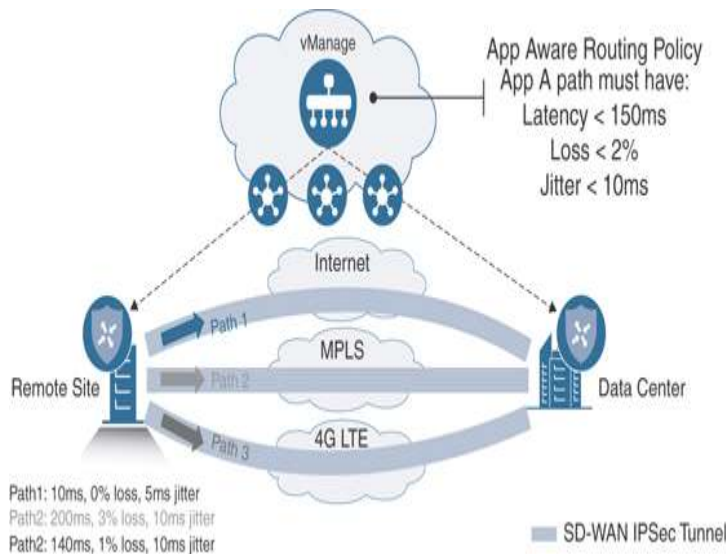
vManage

App Aware Routing Policy
App A path must have:
Latency < 150ms
Loss < 2%
Jitter < 10ms

Internet

Path 1

MPLS

Remote Site

Path 2

Data Center

4G LTE

Path 3

Path1: 10ms, 0% loss, 5ms jitter
Path2: 200ms, 3% loss, 10ms jitter
Path2: 140ms, 1% loss, 10ms jitter

SD-WAN IPSec Tunnel